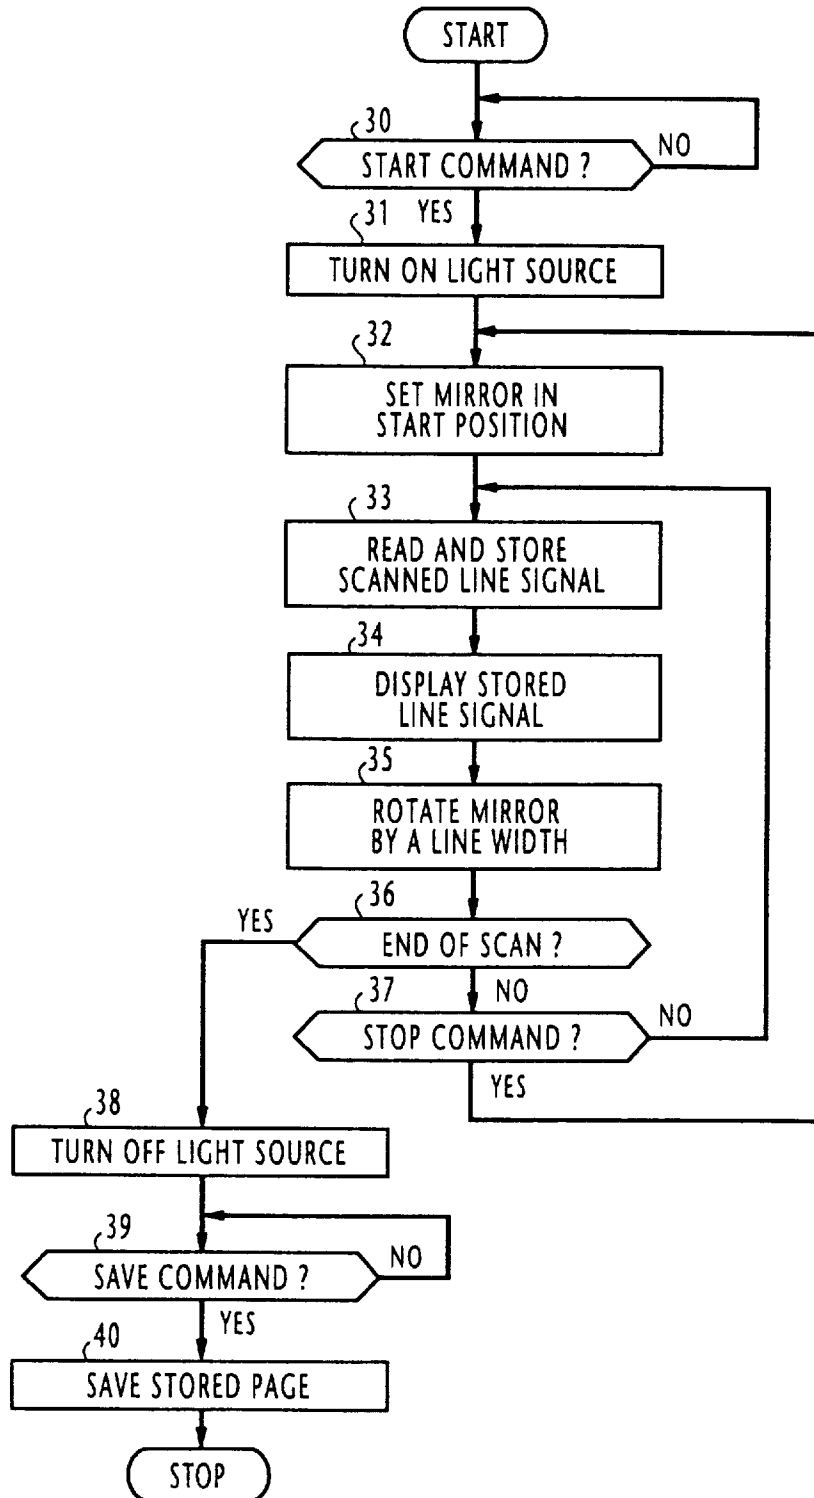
START

30
START COMMAND ?
NO

31
YES
TURN ON LIGHT SOURCE

32
SET MIRROR IN START POSITION

33
READ AND STORE SCANNED LINE SIGNAL

34
DISPLAY STORED LINE SIGNAL

35
ROTATE MIRROR BY A LINE WIDTH

36
YES
END OF SCAN ?

37
NO
STOP COMMAND ?
NO
YES

38
TURN OFF LIGHT SOURCE

39
SAVE COMMAND ?
NO

40
YES
SAVE STORED PAGE

STOP